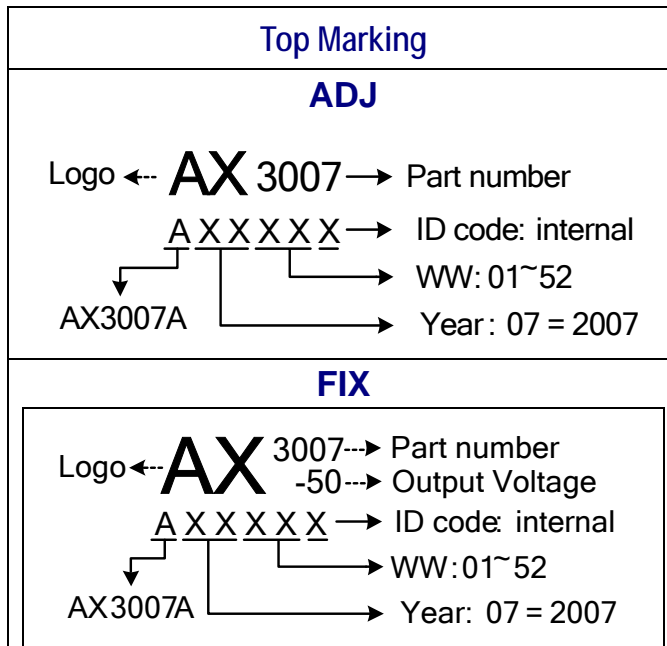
Top Marking

ADJ

Logo AX 3007 Part number

A X X X X X ID code: internal

WW: 01~52

AX3007A

Year: 07 = 2007

FIX

Logo AX 3007 Part number

-50 Output Voltage

A X X X X X ID code: internal

WW: 01~52

AX3007A

Year: 07 = 2007